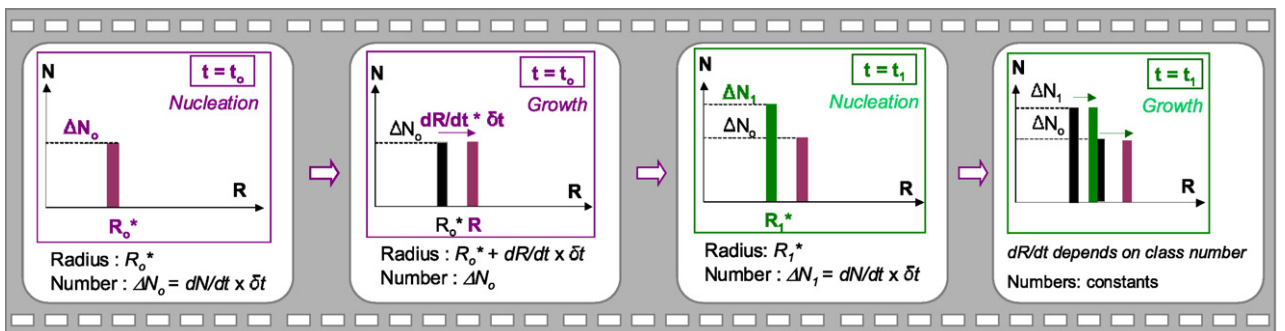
N

$t = t_o$

Nucleation

$\Delta N_o$

R

$R_o$*

Radius : $R_o$*

Number : $\Delta N_o = dN/dt \times \delta t$

N

$t = t_o$

Growth

$\Delta N_o$ dR/dt * $\delta$t

R

$R_o$* R

Radius : $R_o$* + $dR/dt \times \delta t$

Number : $\Delta N_o$

N

$t = t_1$

Nucleation

$\Delta N_1$

$\Delta N_o$

R

$R_1$*

Radius: $R_1$*

Number : $\Delta N_1 = dN/dt \times \delta t$

N

$t = t_1$

Growth

$\Delta N_1$

$\Delta N_o$

R

dR/dt depends on class number

Numbers: constants